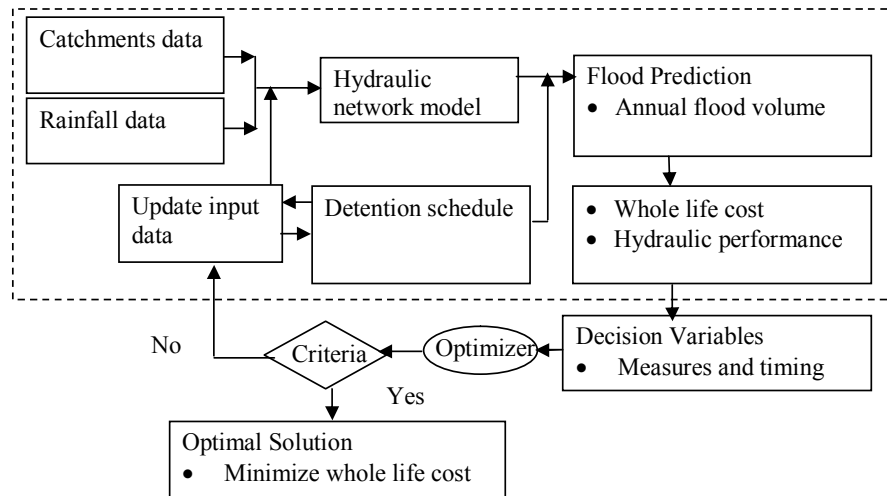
Catchments data

Rainfall data

Hydraulic network model

Flood Prediction
• Annual flood volume

Update input data

Detention schedule

• Whole life cost
• Hydraulic performance

No

Criteria

Optimizer

Decision Variables
• Measures and timing

Yes

Optimal Solution
• Minimize whole life cost